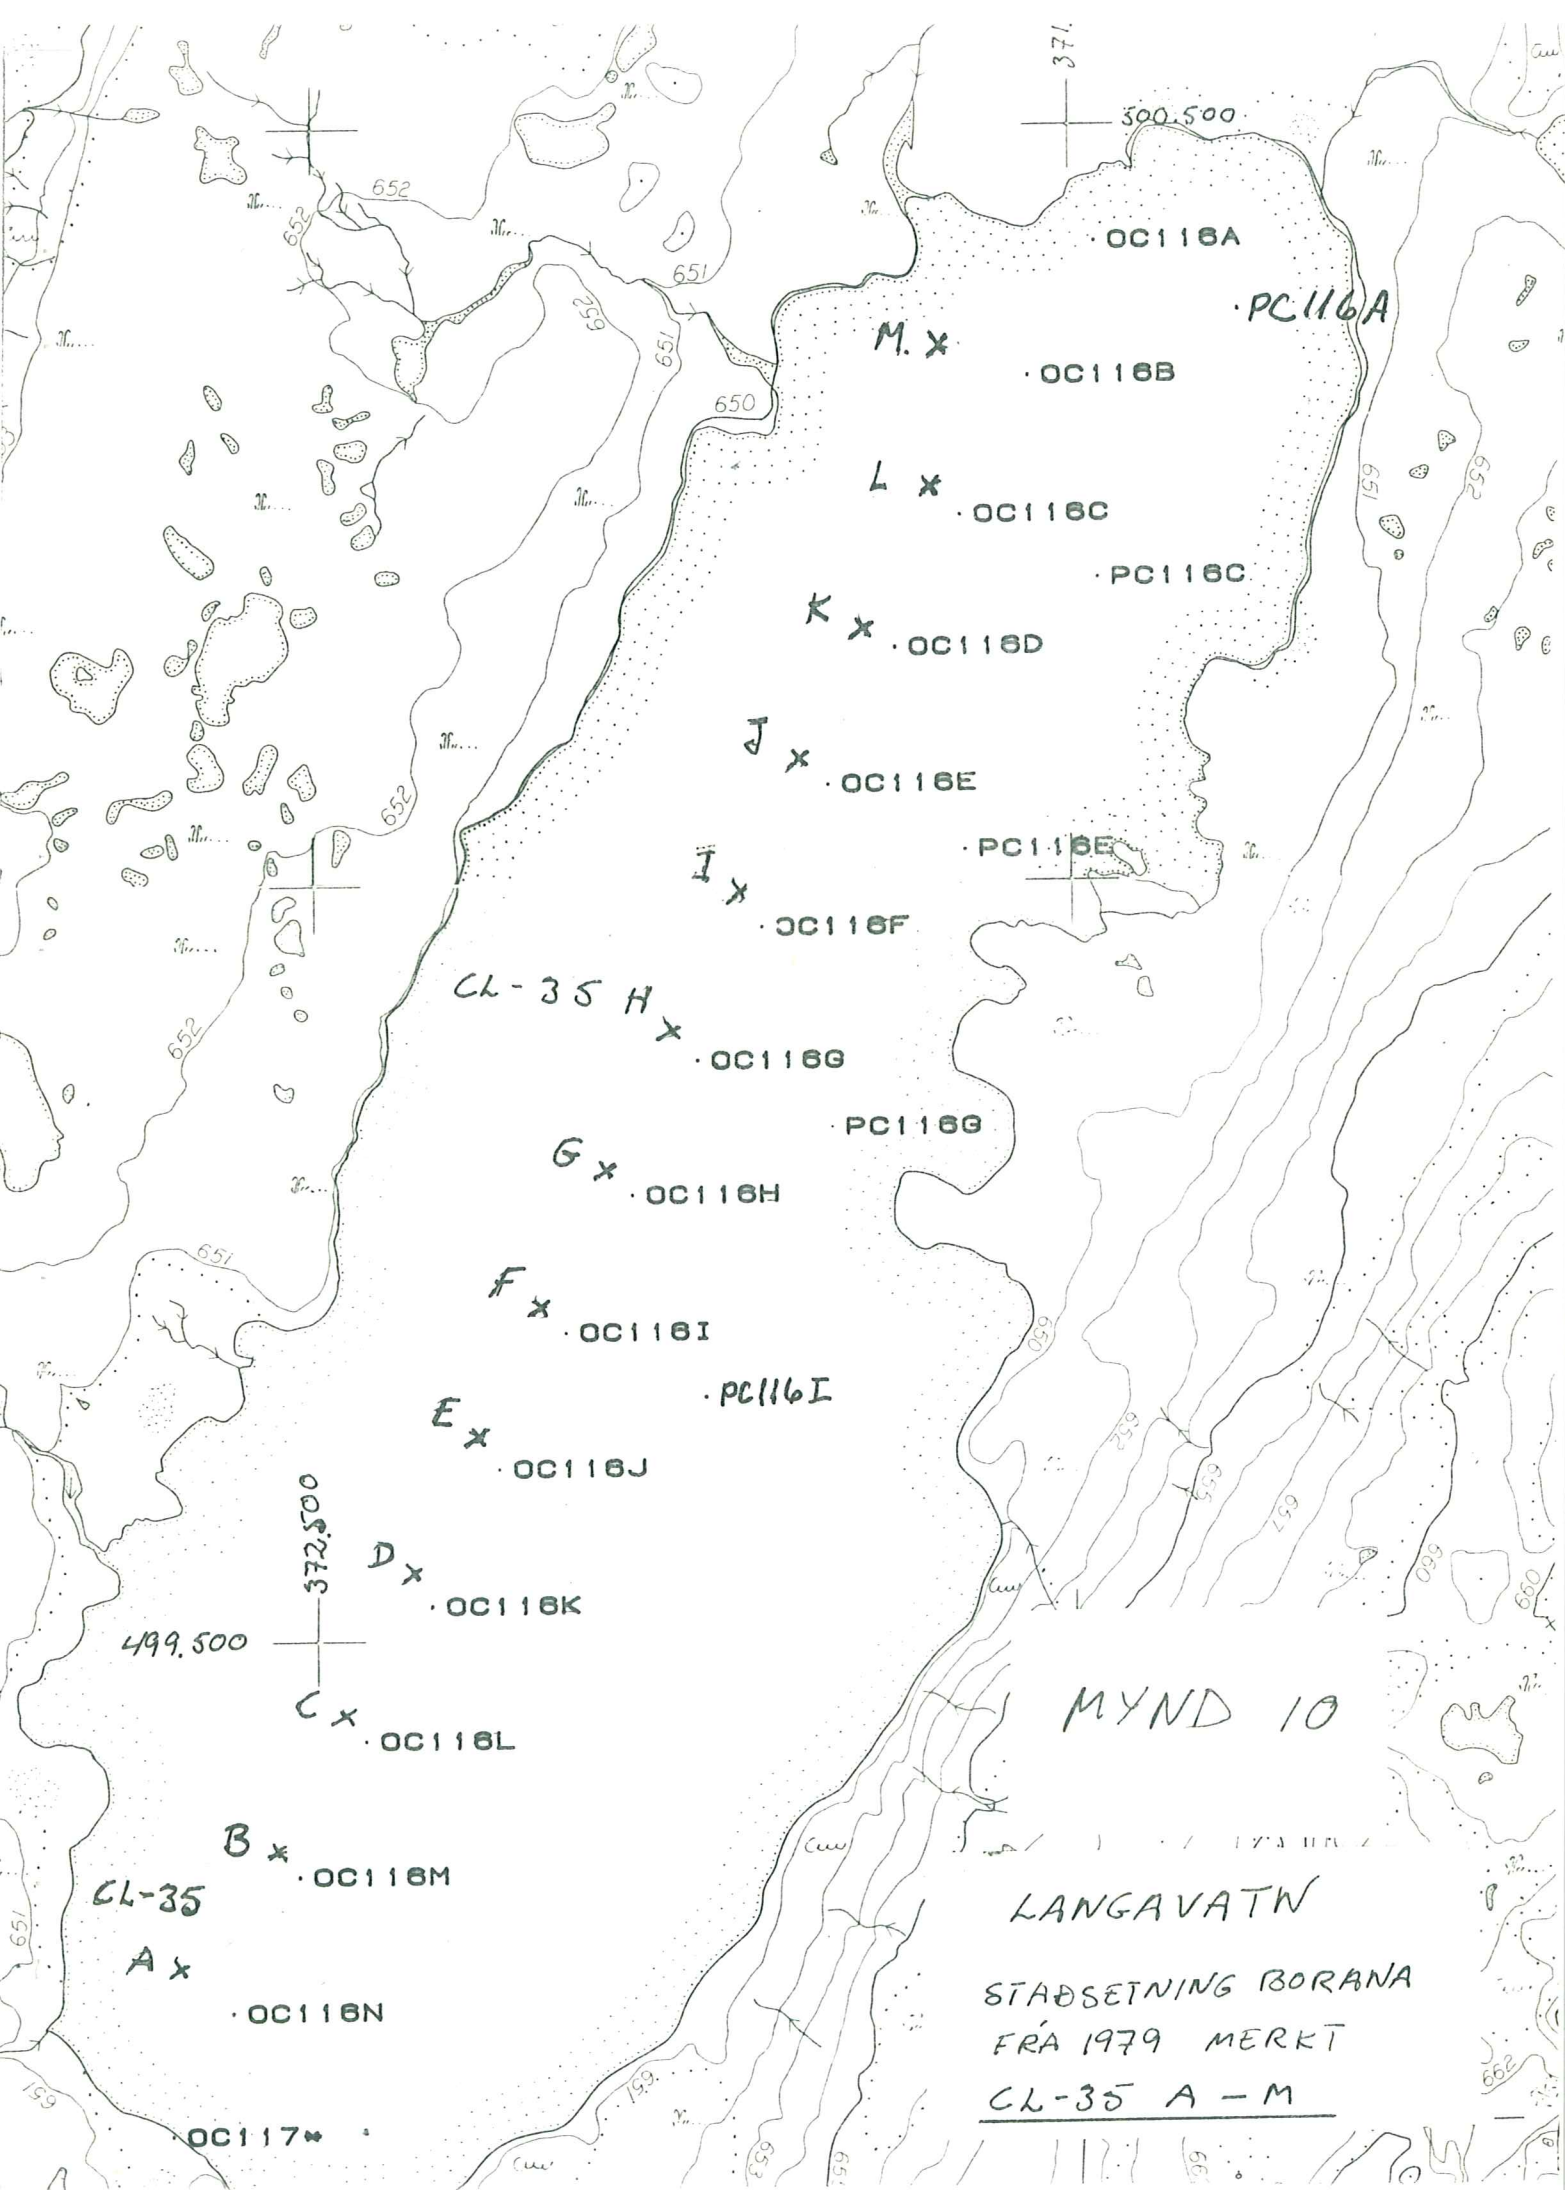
371
500.500
652
652
651
652
651
650
OC116A
PC116A
M.
OC116B
L
OC116C
PC116C
K
OC116D
J
OC116E
PC116E
I
OC116F
652
652
CL-35 H
OC116G
PC116G
G
OC116H
651
F
OC116I
PC116I
E
OC116J
650
652
653
657
372.500
D
OC116K
499.500
C
OC116L
660
MYND 10
B
OC116M
CL-35
A
OC116N
651
651
LANGAVATN
STAÐSETNING BORANA
FRÁ 1979 MERKT
CL-35 A – M
651
653
662
OC117